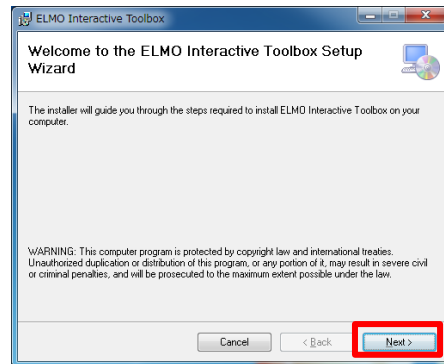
ELMO Interactive Toolbox

Welcome to the ELMO Interactive Toolbox Setup Wizard

The installer will guide you through the steps required to install ELMO Interactive Toolbox on your computer.

WARNING: This computer program is protected by copyright law and international treaties. Unauthorized duplication or distribution of this program, or any portion of it, may result in severe civil or criminal penalties, and will be prosecuted to the maximum extent possible under the law.

Cancel
< Back
Next >